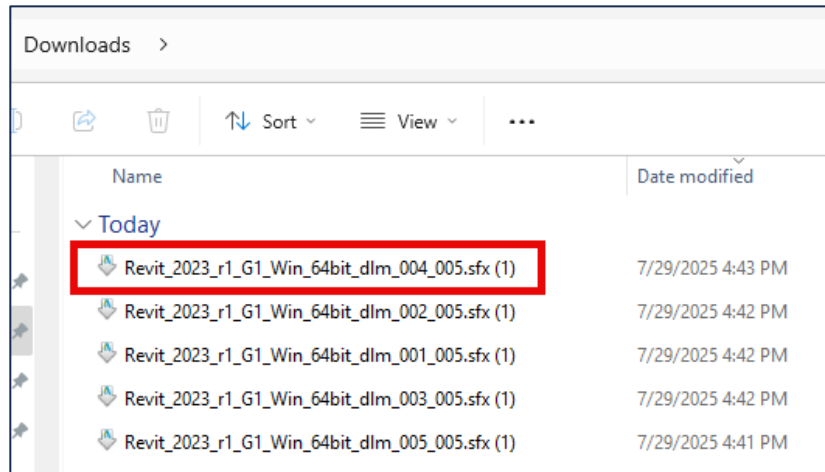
Downloads >

Sort View ...

| Name | Date modified |
|---|---|
| Today | |
| Revit_2023_r1_G1_Win_64bit_dlm_004_005.sfx (1) | 7/29/2025 4:43 PM |
| Revit_2023_r1_G1_Win_64bit_dlm_002_005.sfx (1) | 7/29/2025 4:42 PM |
| Revit_2023_r1_G1_Win_64bit_dlm_001_005.sfx (1) | 7/29/2025 4:42 PM |
| Revit_2023_r1_G1_Win_64bit_dlm_003_005.sfx (1) | 7/29/2025 4:42 PM |
| Revit_2023_r1_G1_Win_64bit_dlm_005_005.sfx (1) | 7/29/2025 4:41 PM |